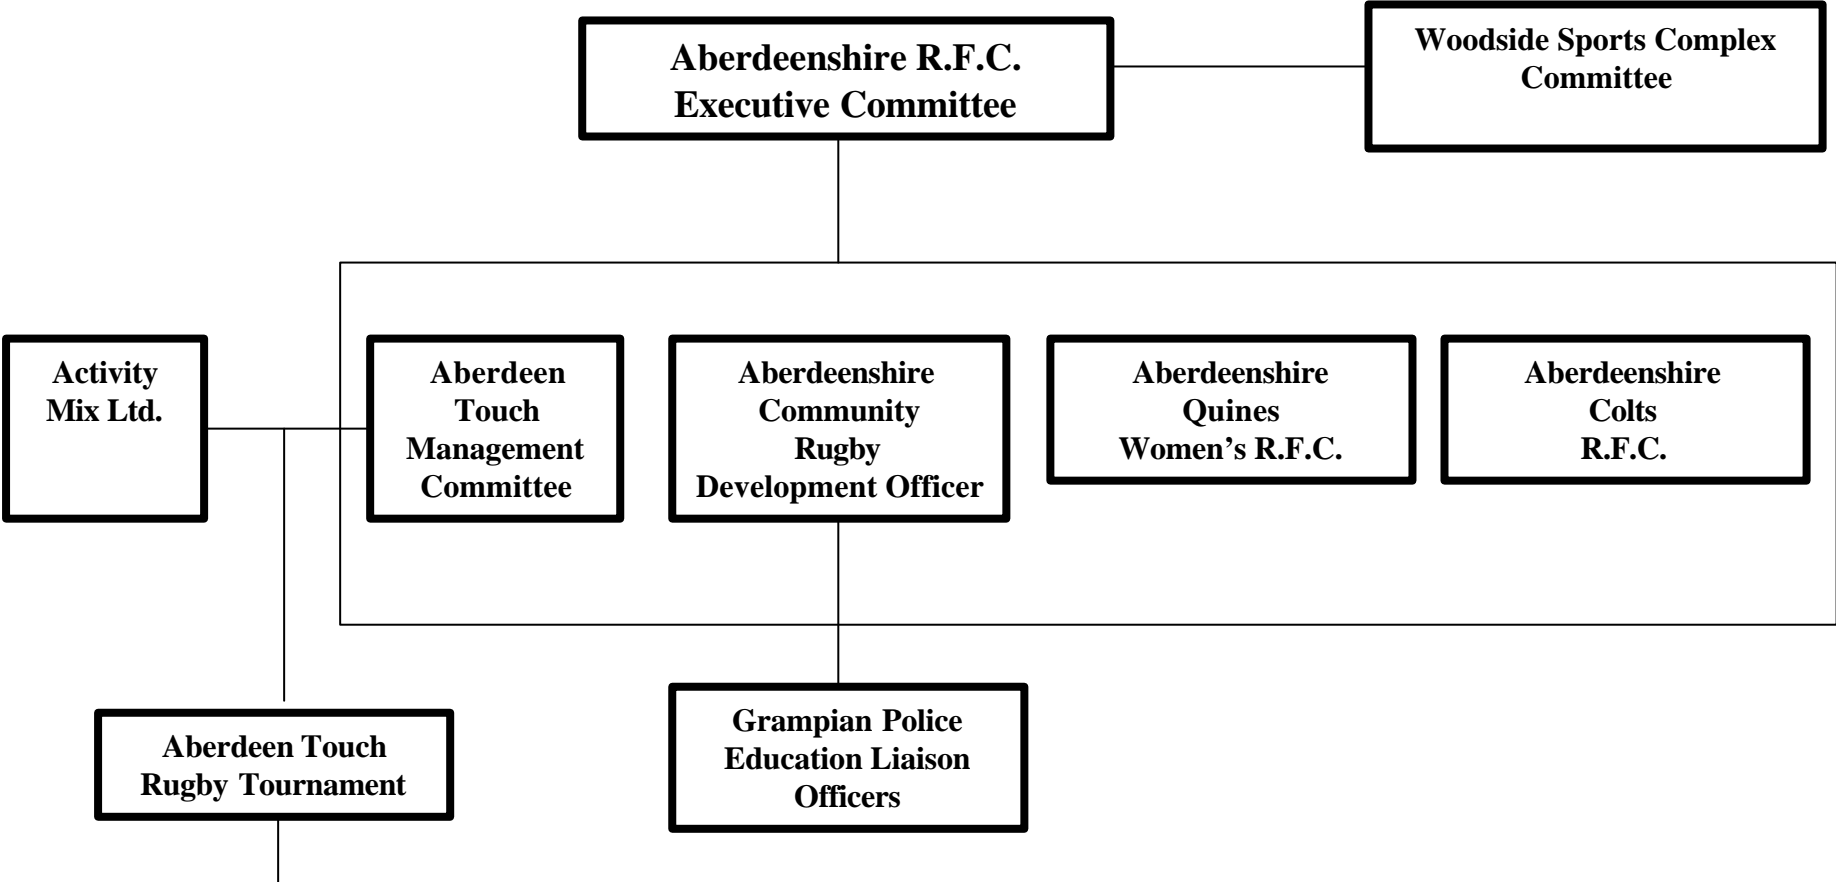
Aberdeenshire R.F.C.
Executive Committee

Woodside Sports Complex
Committee

Activity
Mix Ltd.

Aberdeen
Touch
Management
Committee

Aberdeenshire
Community
Rugby
Development Officer

Aberdeenshire
Quines
Women's R.F.C.

Aberdeenshire
Colts
R.F.C.

Aberdeen Touch
Rugby Tournament

Grampian Police
Education Liaison
Officers